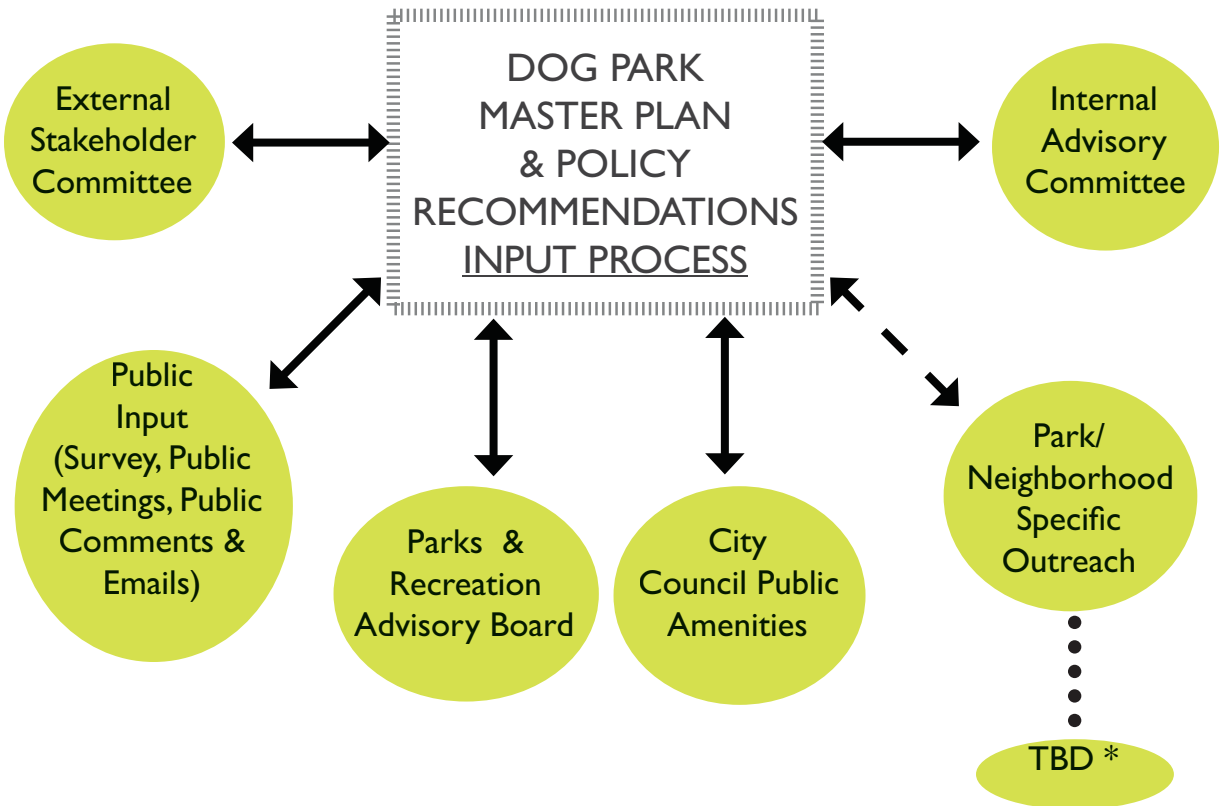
DOG PARK MASTER PLAN & POLICY RECOMMENDATIONS INPUT PROCESS

External Stakeholder Committee

Internal Advisory Committee

Public Input (Survey, Public Meetings, Public Comments & Emails)

Parks & Recreation Advisory Board

City Council Public Amenities

Park/ Neighborhood Specific Outreach

TBD *